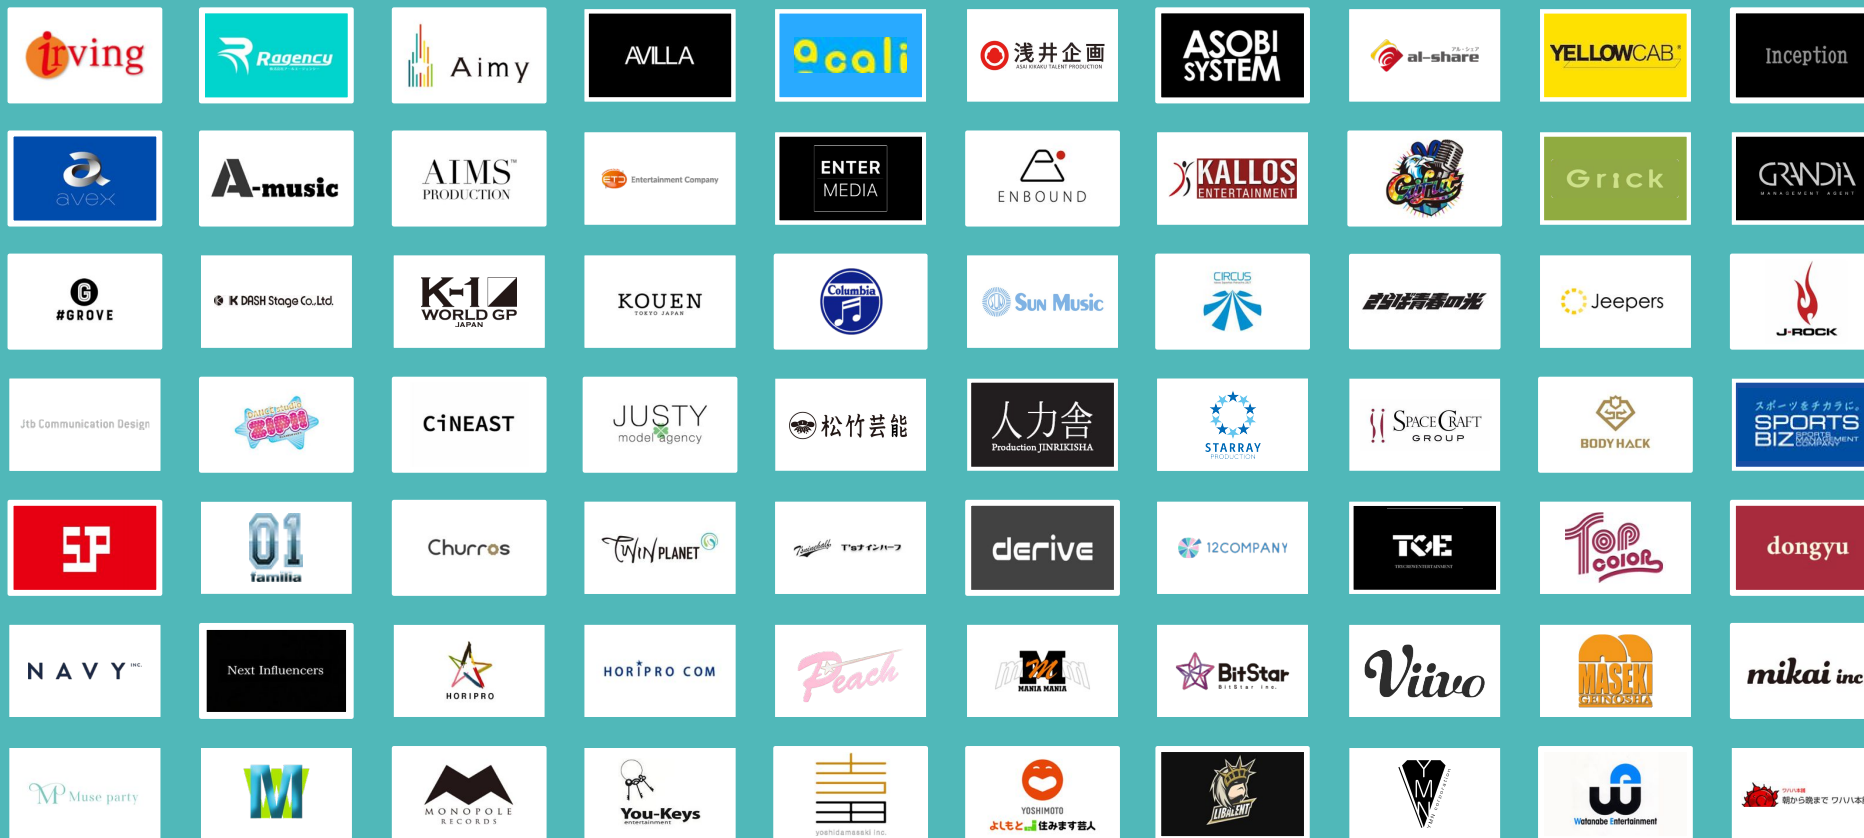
irving
Ragency
Aimy
AVILLA
acali
浅井企画
ASOBI SYSTEM
al-share
YELLOWCAB
Inception

avex
A-music
AIMS PRODUCTION
Entertainment Company
ENTER MEDIA
ENBOUND
KALLOS ENTERTAINMENT
Grick
GRANDIA MANAGEMENT AGENT

#GROVE
K DASH Stage Co.,Ltd.
K-1 WORLD GP JAPAN
KOUEN TOKYO JAPAN
Columbia
Sun Music
CIRCUS
Jeepers
J-ROCK

Jtb Communication Design
CiNEAST
JUSTY model agency
松竹芸能
人力舎 Production JINRIKISHA
STARRAY PRODUCTION
SPACE CRAFT GROUP
BODY HACK
スポーツをチカラに。 SPORTS BIZ SPORTS MANAGEMENT COMPANY

SP
01 familia
Churros
TWIN PLANET
derive
12COMPANY
TOE
Top color
dongyu

NAVY INC.
Next Influencers
HORIPRO
HORIPRO COM
Peach
MANIA MANIA
BitStar
Viivo
MASEKI GEINOSHA
mikai inc

Muse party
M
MONOPOLE RECORDS
You-Keys entertainment
yoshidamasaki inc.
YOSHIMOTO よしもと住みます芸人
LIBALENT
Watanabe Entertainment
朝から晩まで ワハハ本舗